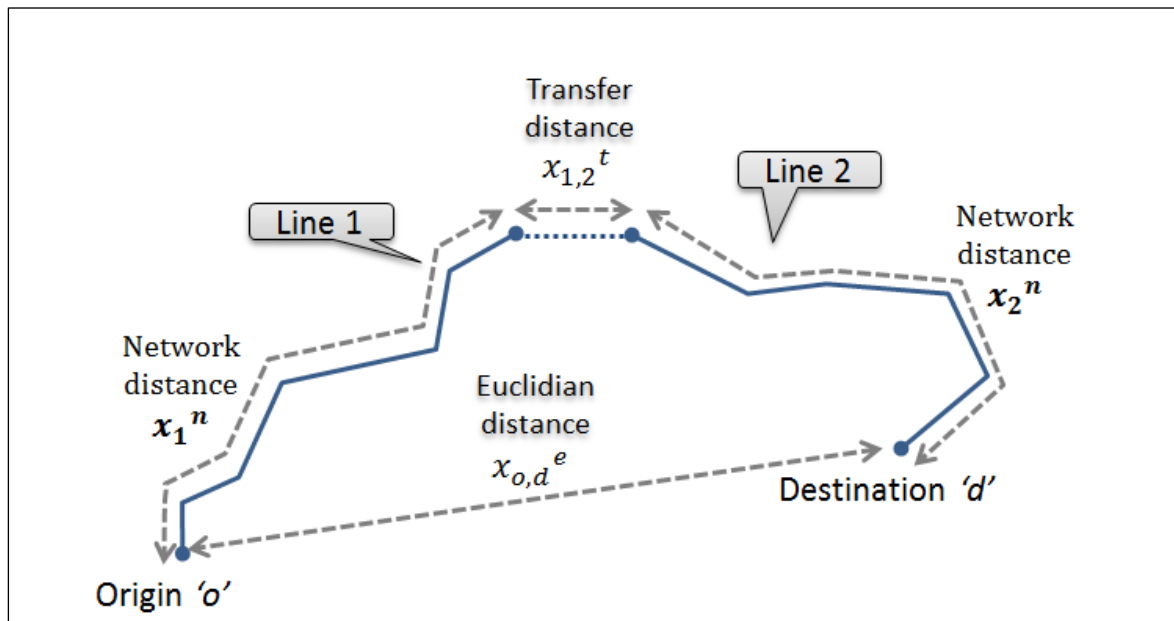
Transfer distance $x_{1,2}{}^{t}$

Line 2

Line 1

Network distance $\boldsymbol{x_2}^{\boldsymbol{n}}$

Network distance $\boldsymbol{x_1}^{\boldsymbol{n}}$

Euclidian distance $x_{o,d}{}^{e}$

Destination *'d'*

Origin *'o'*